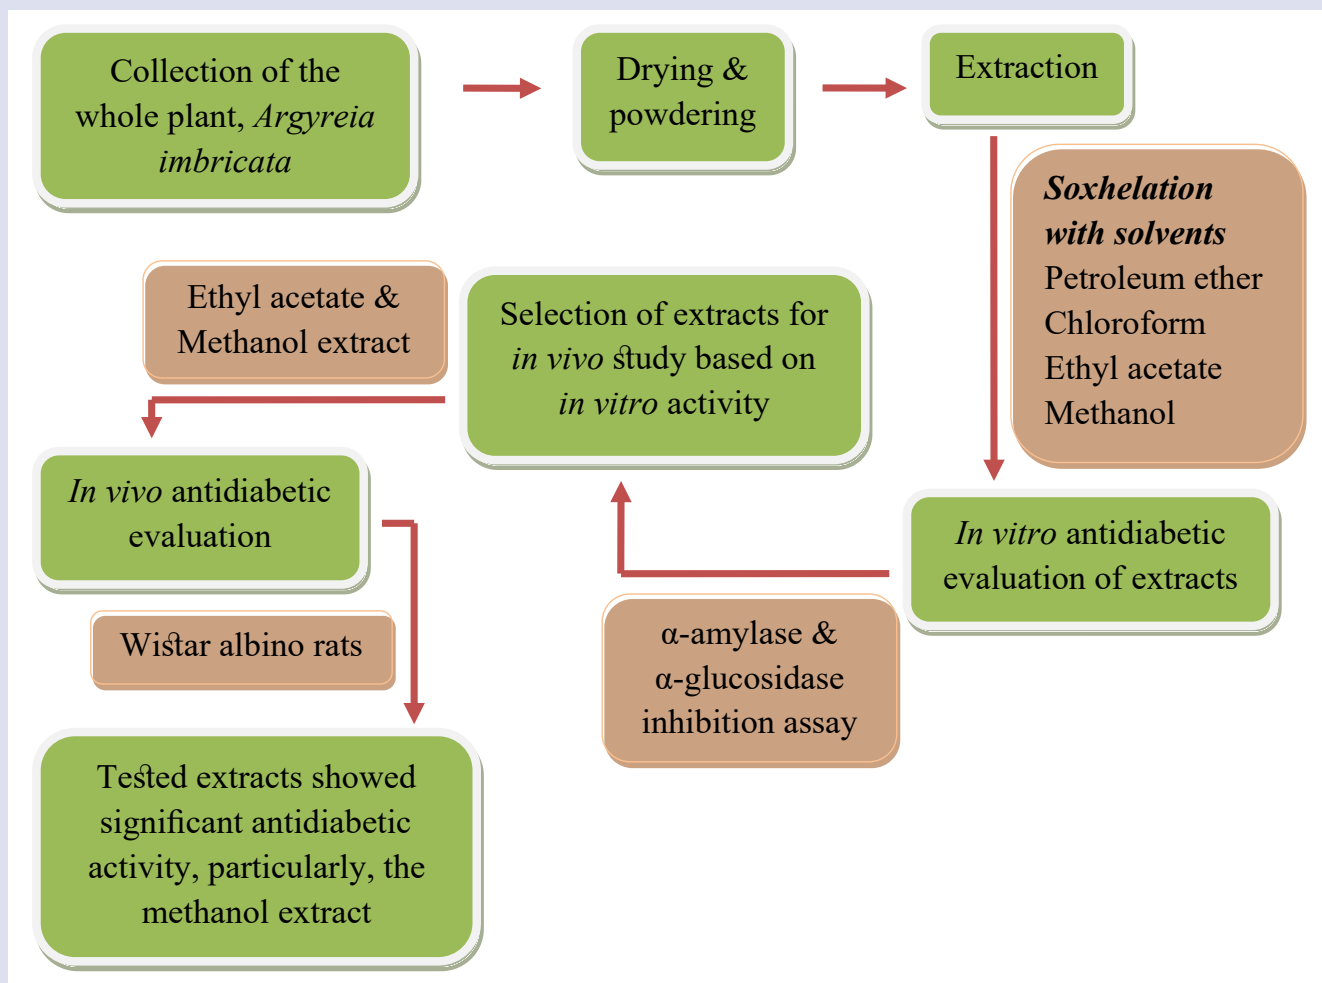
Collection of the whole plant, *Argyreia imbricata*

Drying & powdering

Extraction

***Soxhelation with solvents***
Petroleum ether
Chloroform
Ethyl acetate
Methanol

*In vitro* antidiabetic evaluation of extracts

α-amylase & α-glucosidase inhibition assay

Selection of extracts for *in vivo* study based on *in vitro* activity

Ethyl acetate & Methanol extract

*In vivo* antidiabetic evaluation

Wistar albino rats

Tested extracts showed significant antidiabetic activity, particularly, the methanol extract